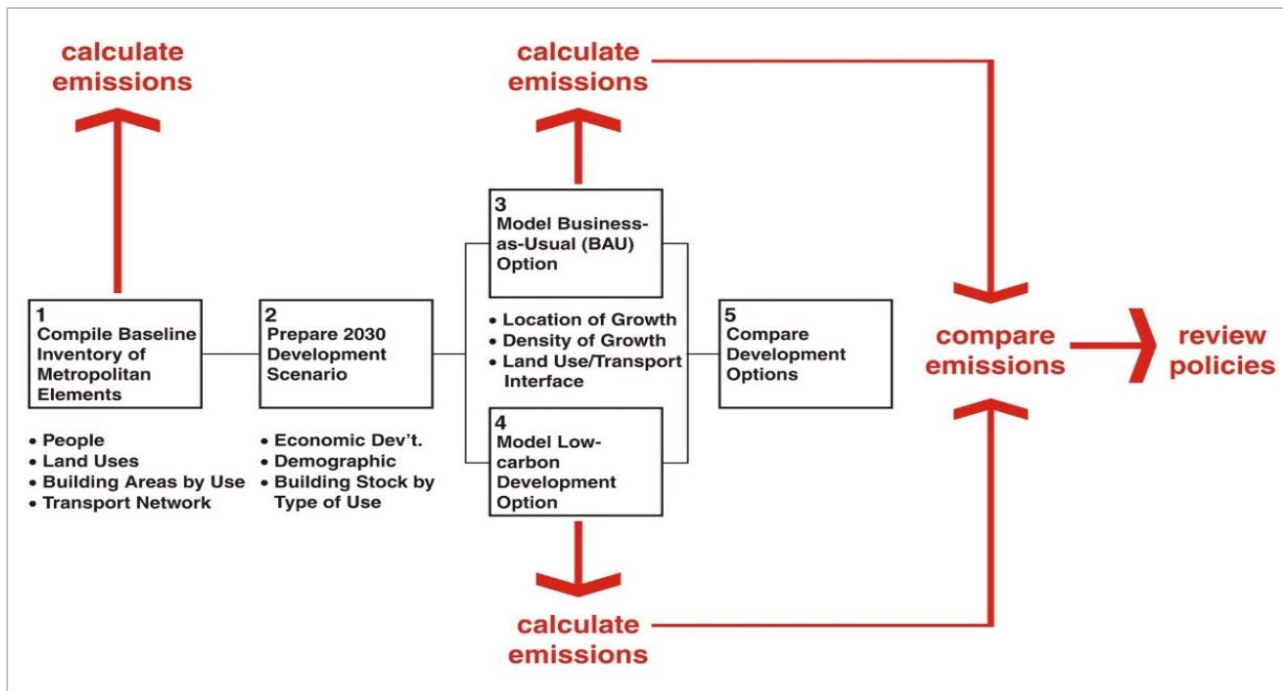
calculate emissions

calculate emissions

1
Compile Baseline Inventory of Metropolitan Elements

• People
• Land Uses
• Building Areas by Use
• Transport Network

2
Prepare 2030 Development Scenario

• Economic Dev't.
• Demographic
• Building Stock by Type of Use

3
Model Business-as-Usual (BAU) Option

• Location of Growth
• Density of Growth
• Land Use/Transport Interface

4
Model Low-carbon Development Option

calculate emissions

5
Compare Development Options

compare emissions

review policies